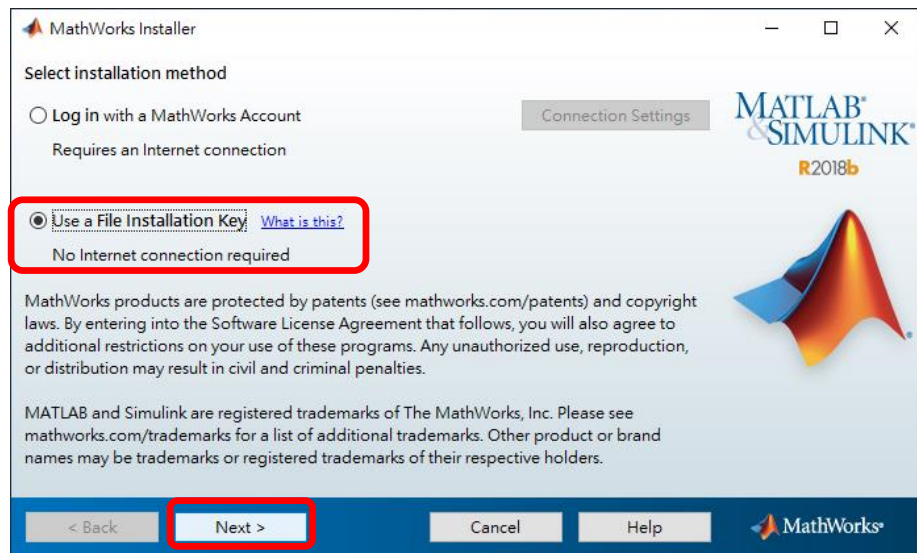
MathWorks Installer

Select installation method

Log in with a MathWorks Account

Connection Settings

Requires an Internet connection

MATLAB® & SIMULINK®
R2018b

Use a File Installation Key What is this?

No Internet connection required

MathWorks products are protected by patents (see mathworks.com/patents) and copyright laws. By entering into the Software License Agreement that follows, you will also agree to additional restrictions on your use of these programs. Any unauthorized use, reproduction, or distribution may result in civil and criminal penalties.

MATLAB and Simulink are registered trademarks of The MathWorks, Inc. Please see mathworks.com/trademarks for a list of additional trademarks. Other product or brand names may be trademarks or registered trademarks of their respective holders.

< Back
Next >
Cancel
Help
MathWorks®